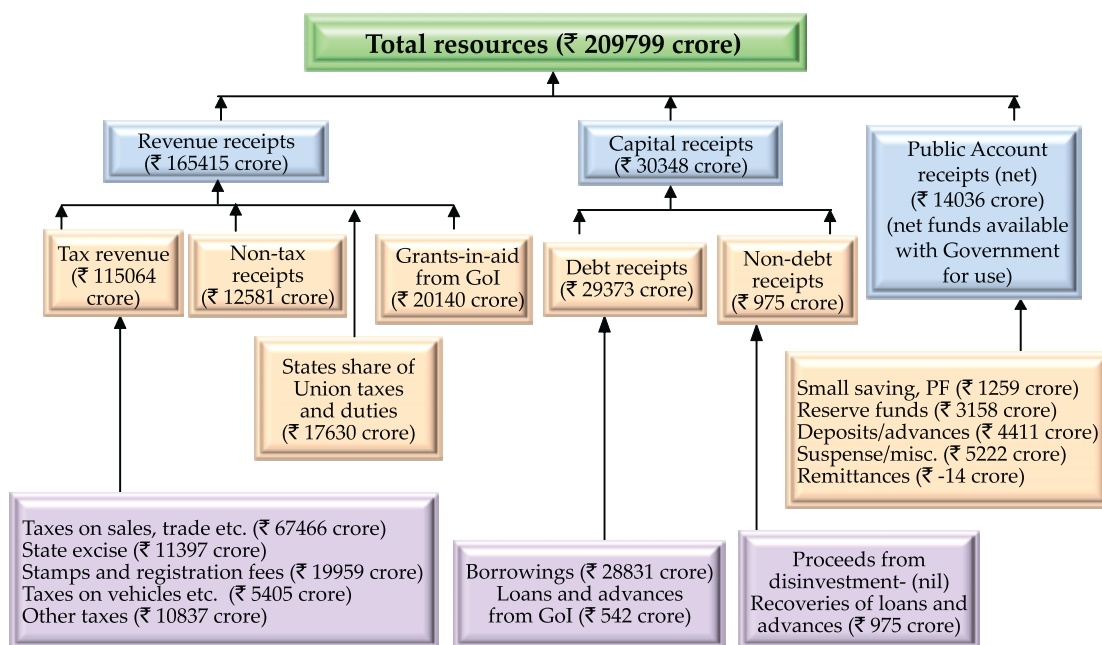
Total resources (₹ 209799 crore)

Revenue receipts (₹ 165415 crore)

Capital receipts (₹ 30348 crore)

Public Account receipts (net) (₹ 14036 crore) (net funds available with Government for use)

Tax revenue (₹ 115064 crore)

Non-tax receipts (₹ 12581 crore)

Grants-in-aid from GoI (₹ 20140 crore)

Debt receipts (₹ 29373 crore)

Non-debt receipts (₹ 975 crore)

States share of Union taxes and duties (₹ 17630 crore)

Small saving, PF (₹ 1259 crore)
Reserve funds (₹ 3158 crore)
Deposits/advances (₹ 4411 crore)
Suspense/misc. (₹ 5222 crore)
Remittances (₹ -14 crore)

Taxes on sales, trade etc. (₹ 67466 crore)
State excise (₹ 11397 crore)
Stamps and registration fees (₹ 19959 crore)
Taxes on vehicles etc. (₹ 5405 crore)
Other taxes (₹ 10837 crore)

Borrowings (₹ 28831 crore)
Loans and advances from GoI (₹ 542 crore)

Proceeds from disinvestment- (nil)
Recoveries of loans and advances (₹ 975 crore)